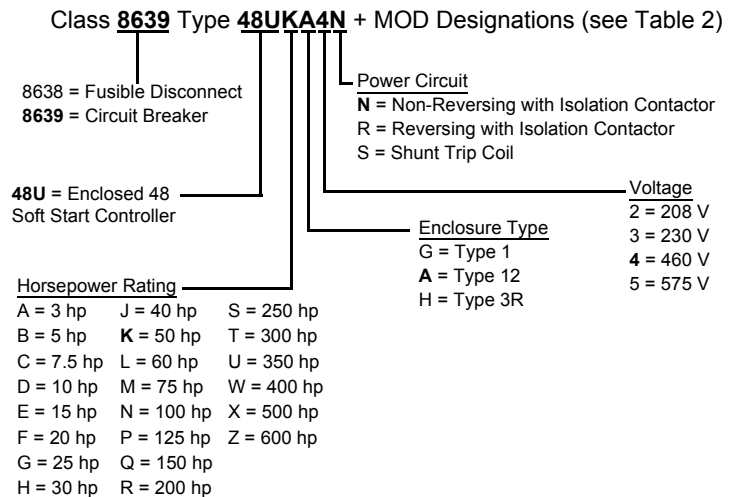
Class 8639 Type 48UKA4N + MOD Designations (see Table 2)

8638 = Fusible Disconnect
8639 = Circuit Breaker

Power Circuit
N = Non-Reversing with Isolation Contactor
R = Reversing with Isolation Contactor
S = Shunt Trip Coil

Voltage
2 = 208 V
3 = 230 V
4 = 460 V
5 = 575 V

48U = Enclosed 48 Soft Start Controller

Enclosure Type
G = Type 1
A = Type 12
H = Type 3R

Horsepower Rating
A = 3 hp J = 40 hp S = 250 hp
B = 5 hp K = 50 hp T = 300 hp
C = 7.5 hp L = 60 hp U = 350 hp
D = 10 hp M = 75 hp W = 400 hp
E = 15 hp N = 100 hp X = 500 hp
F = 20 hp P = 125 hp Z = 600 hp
G = 25 hp Q = 150 hp
H = 30 hp R = 200 hp